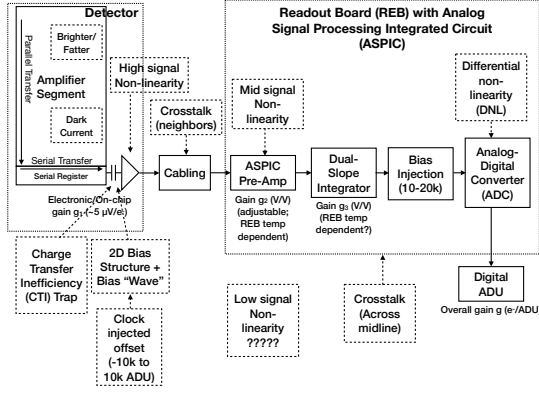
Detector

Parallel Transfer

Brighter/ Fatter

Amplifier Segment

Dark Current

High signal Non-linearity

Serial Transfer

Serial Register

Electronic/On-chip gain $g_1$ (~5 μV/e$^-$)

Crosstalk (neighbors)

Cabling

Readout Board (REB) with Analog Signal Processing Integrated Circuit (ASPIC)

Mid signal Non-linearity

ASPIC Pre-Amp

Gain $g_2$ (V/V) (adjustable; REB temp dependent)

Dual-Slope Integrator

Gain $g_3$ (V/V) (REB temp dependent?)

Bias Injection (10-20k)

Differential non-linearity (DNL)

Analog-Digital Converter (ADC)

Digital ADU

Overall gain g (e$^-$/ADU

Charge Transfer Inefficiency (CTI) Trap

2D Bias Structure + Bias "Wave"

Clock injected offset (-10k to 10k ADU)

Low signal Non-linearity ?????

Crosstalk (Across midline)